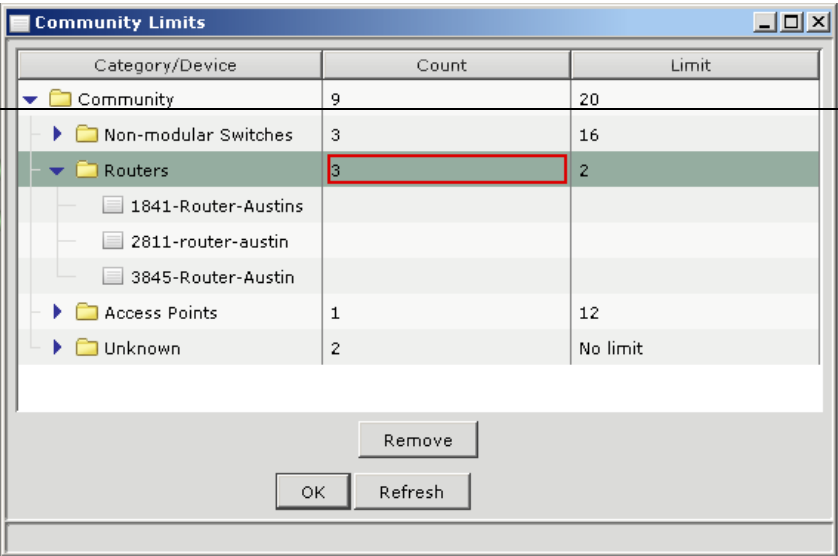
Community Limits

| Category/Device | Count | Limit |
|---|---|---|
| Community | 9 | 20 |
| Non-modular Switches | 3 | 16 |
| Routers | 3 | 2 |
| 1841-Router-Austins | | |
| 2811-router-austin | | |
| 3845-Router-Austin | | |
| Access Points | 1 | 12 |
| Unknown | 2 | No limit |

Remove

OK Refresh